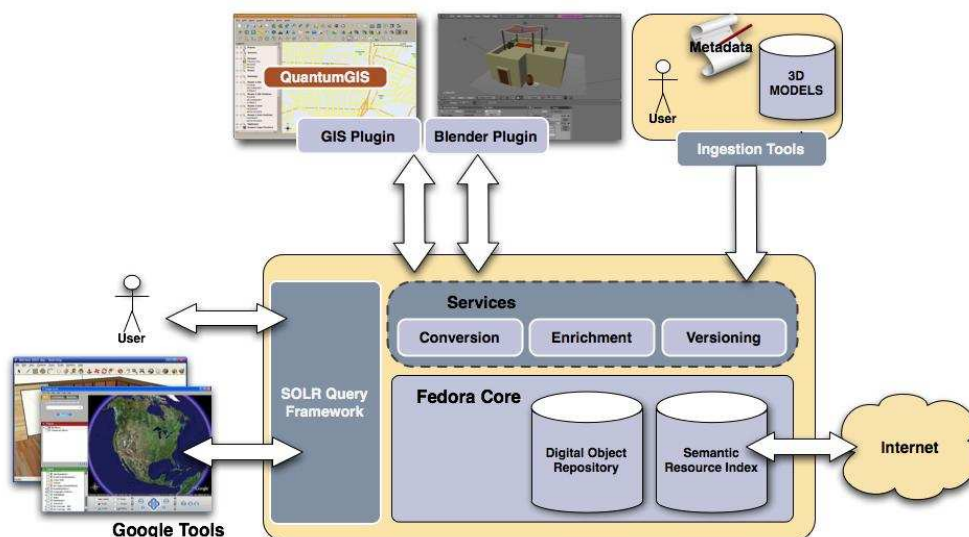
QuantumGIS

GIS Plugin

Blender Plugin

Metadata

3D MODELS

User

Ingestion Tools

User

Services

Conversion

Enrichment

Versioning

SOLR Query Framework

Fedora Core

Digital Object Repository

Semantic Resource Index

Internet

Google Tools